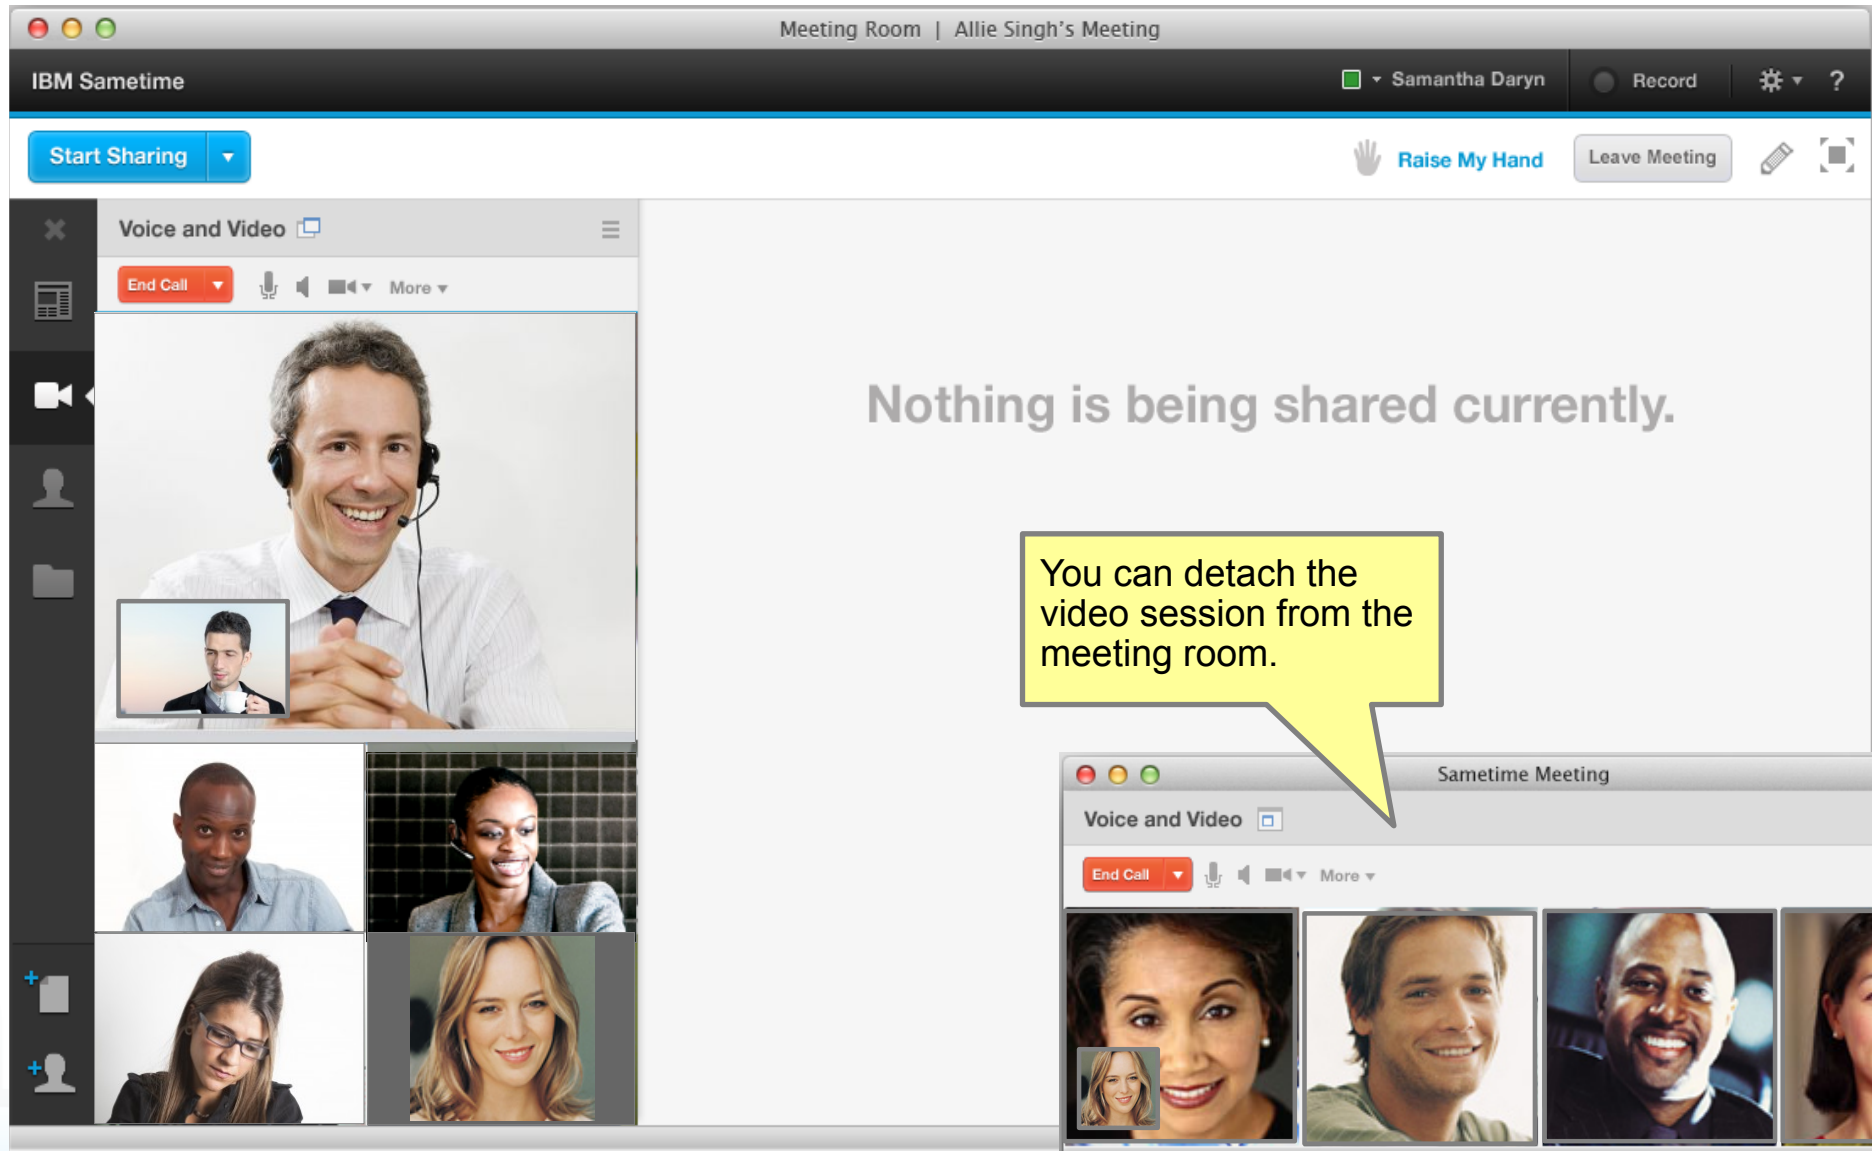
Meeting Room | Allie Singh's Meeting

IBM Sametime

Samantha Daryn

Record

?

Start Sharing

Raise My Hand

Leave Meeting

Voice and Video

End Call

More

Nothing is being shared currently.

You can detach the video session from the meeting room.

Sametime Meeting

Voice and Video

End Call

More